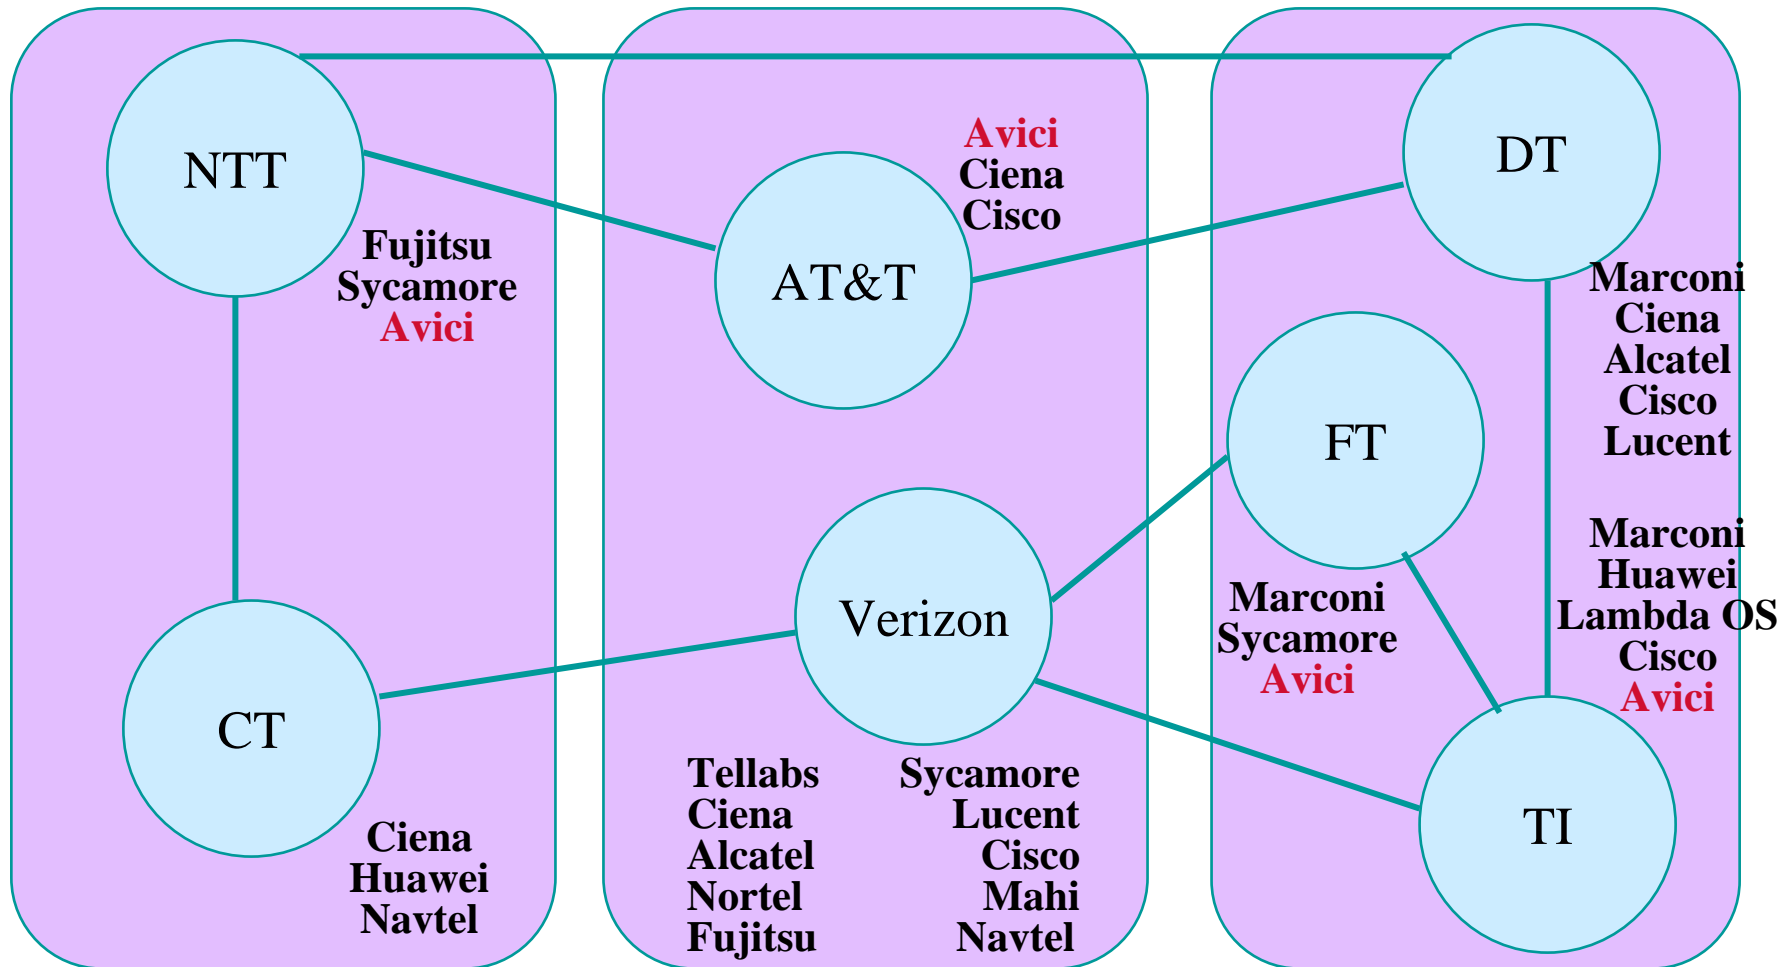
NTT

Fujitsu
Sycamore
Avici

CT

Ciena
Huawei
Navtel

Avici
Ciena
Cisco

AT&T

Verizon

Tellabs
Ciena
Alcatel
Nortel
Fujitsu

Sycamore
Lucent
Cisco
Mahi
Navtel

DT

Marconi
Ciena
Alcatel
Cisco
Lucent

FT

Marconi
Sycamore
Avici

Marconi
Huawei
Lambda OS
Cisco
Avici

TI